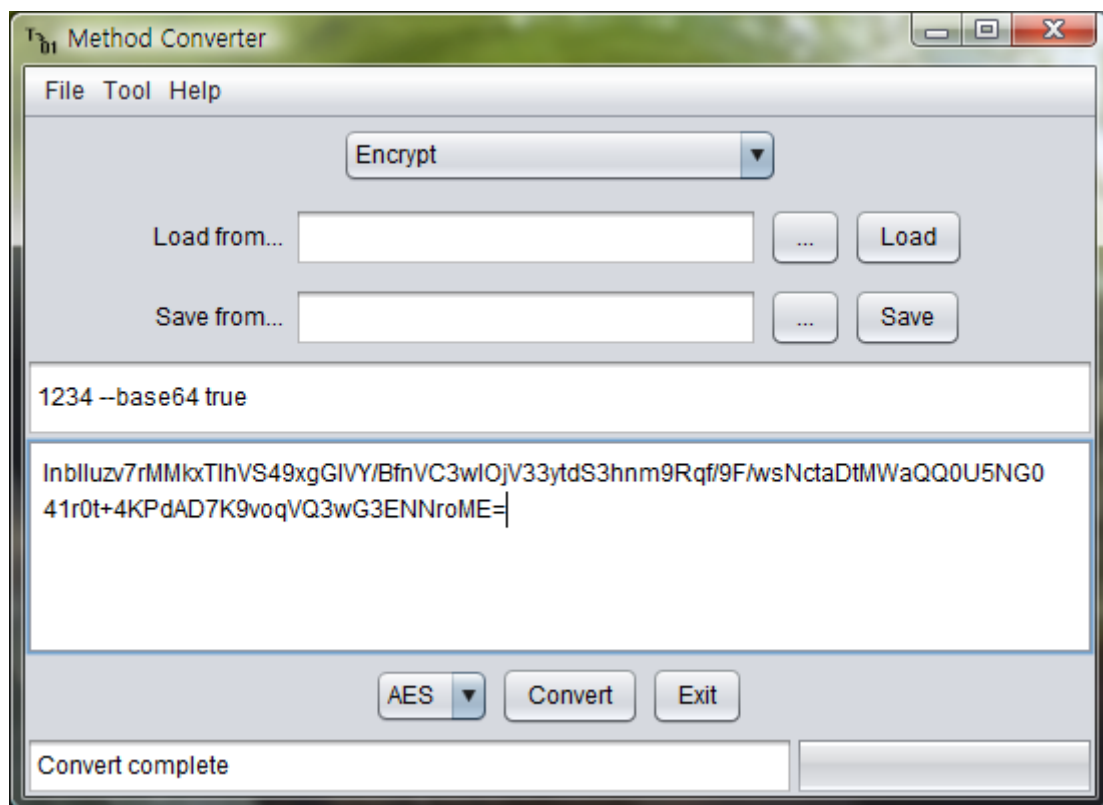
Method Converter

File Tool Help

Encrypt

Load from...

...

Load

Save from...

...

Save

1234 --base64 true

InbIluzv7rMMkxTlhVS49xgGlVY/BfnVC3wIOjV33ytdS3hnm9Rqf/9F/wsNctaDtMWaQQ0U5NG041r0t+4KPdAD7K9voqVQ3wG3ENNroME=

AES

Convert

Exit

Convert complete